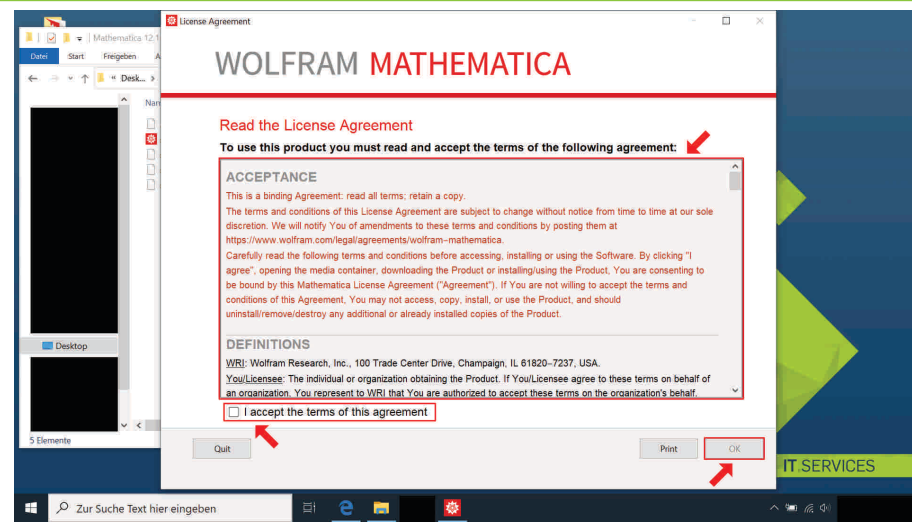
Mathematica 12.1

Datei Start Freigeben A

« Desk... ›

Nam

Desktop

5 Elemente

License Agreement

WOLFRAM MATHEMATICA

Read the License Agreement

To use this product you must read and accept the terms of the following agreement:

ACCEPTANCE

This is a binding Agreement: read all terms; retain a copy.

The terms and conditions of this License Agreement are subject to change without notice from time to time at our sole discretion. We will notify You of amendments to these terms and conditions by posting them at https://www.wolfram.com/legal/agreements/wolfram-mathematica.

Carefully read the following terms and conditions before accessing, installing or using the Software. By clicking "I agree", opening the media container, downloading the Product or installing/using the Product, You are consenting to be bound by this Mathematica License Agreement ("Agreement"). If You are not willing to accept the terms and conditions of this Agreement, You may not access, copy, install, or use the Product, and should uninstall/remove/destroy any additional or already installed copies of the Product.

DEFINITIONS

WRI: Wolfram Research, Inc., 100 Trade Center Drive, Champaign, IL 61820–7237, USA.

You/Licensee: The individual or organization obtaining the Product. If You/Licensee agree to these terms on behalf of an organization, You represent to WRI that You are authorized to accept these terms on the organization's behalf.

I accept the terms of this agreement

Quit

Print

OK

IT SERVICES

Zur Suche Text hier eingeben